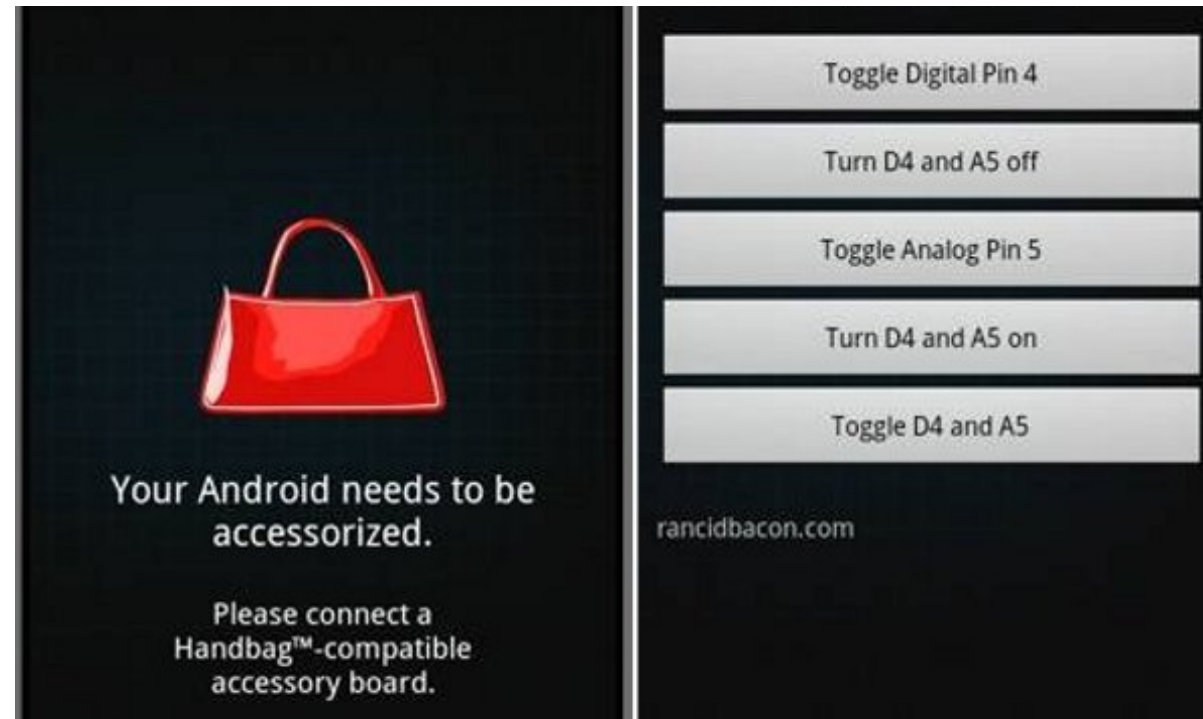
Your Android needs to be accessorized.

Please connect a Handbag™-compatible accessory board.

Toggle Digital Pin 4

Turn D4 and A5 off

Toggle Analog Pin 5

Turn D4 and A5 on

Toggle D4 and A5

rancidbacon.com